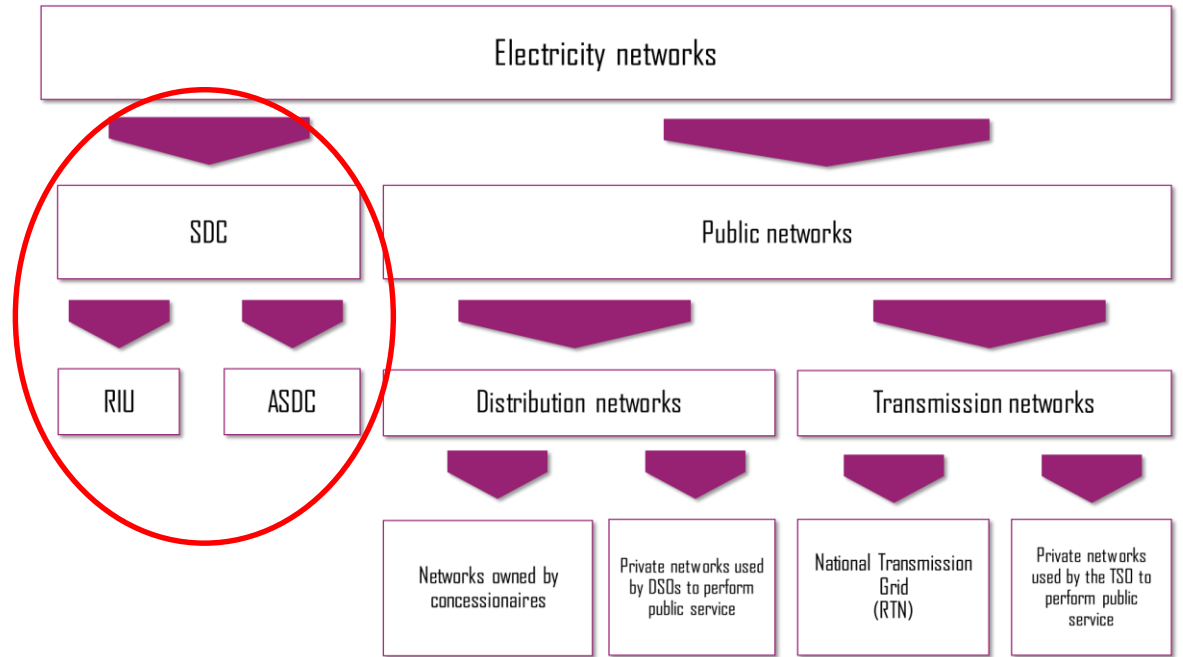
Electricity networks

SDC

Public networks

RIU

ASDC

Distribution networks

Transmission networks

Networks owned by concessionaires

Private networks used by DSOs to perform public service

National Transmission Grid (RTN)

Private networks used by the TSO to perform public service